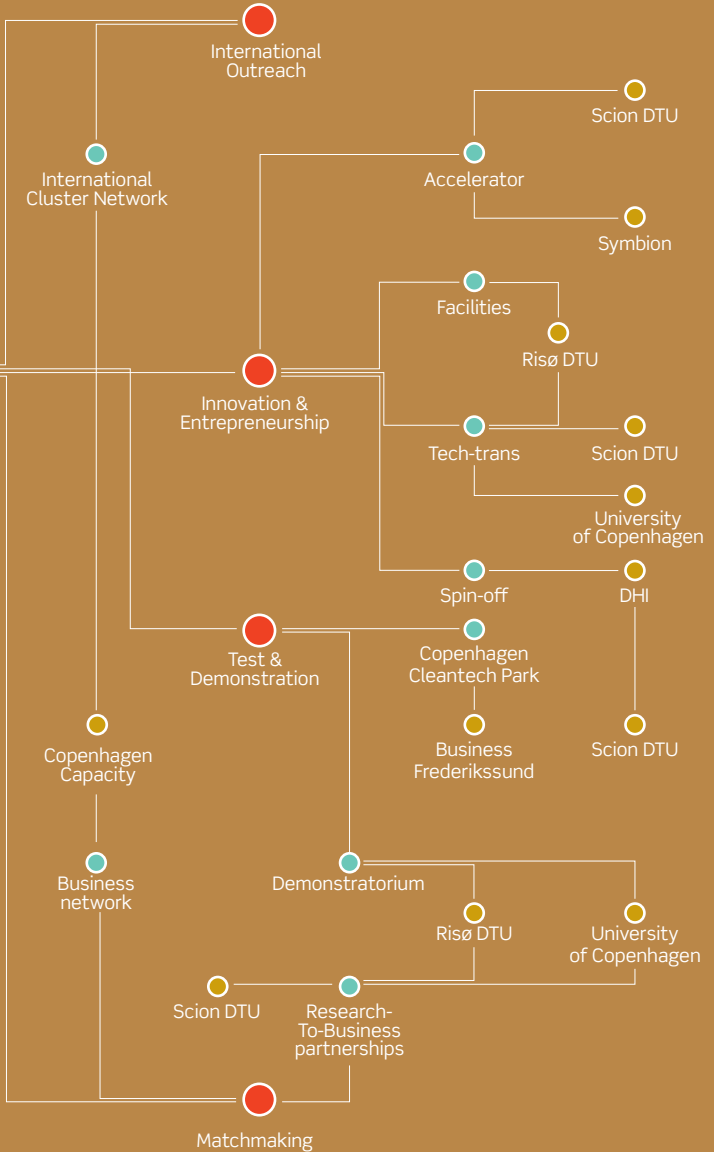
International Outreach

International Cluster Network

Scion DTU

Accelerator

Symbion

Facilities

Risø DTU

Innovation & Entrepreneurship

Tech-trans

Scion DTU

University of Copenhagen

Spin-off

DHI

Test & Demonstration

Copenhagen Cleantech Park

Business Frederikssund

Scion DTU

Copenhagen Capacity

Business network

Demonstratorium

Risø DTU

University of Copenhagen

Scion DTU

Research-To-Business partnerships

Matchmaking